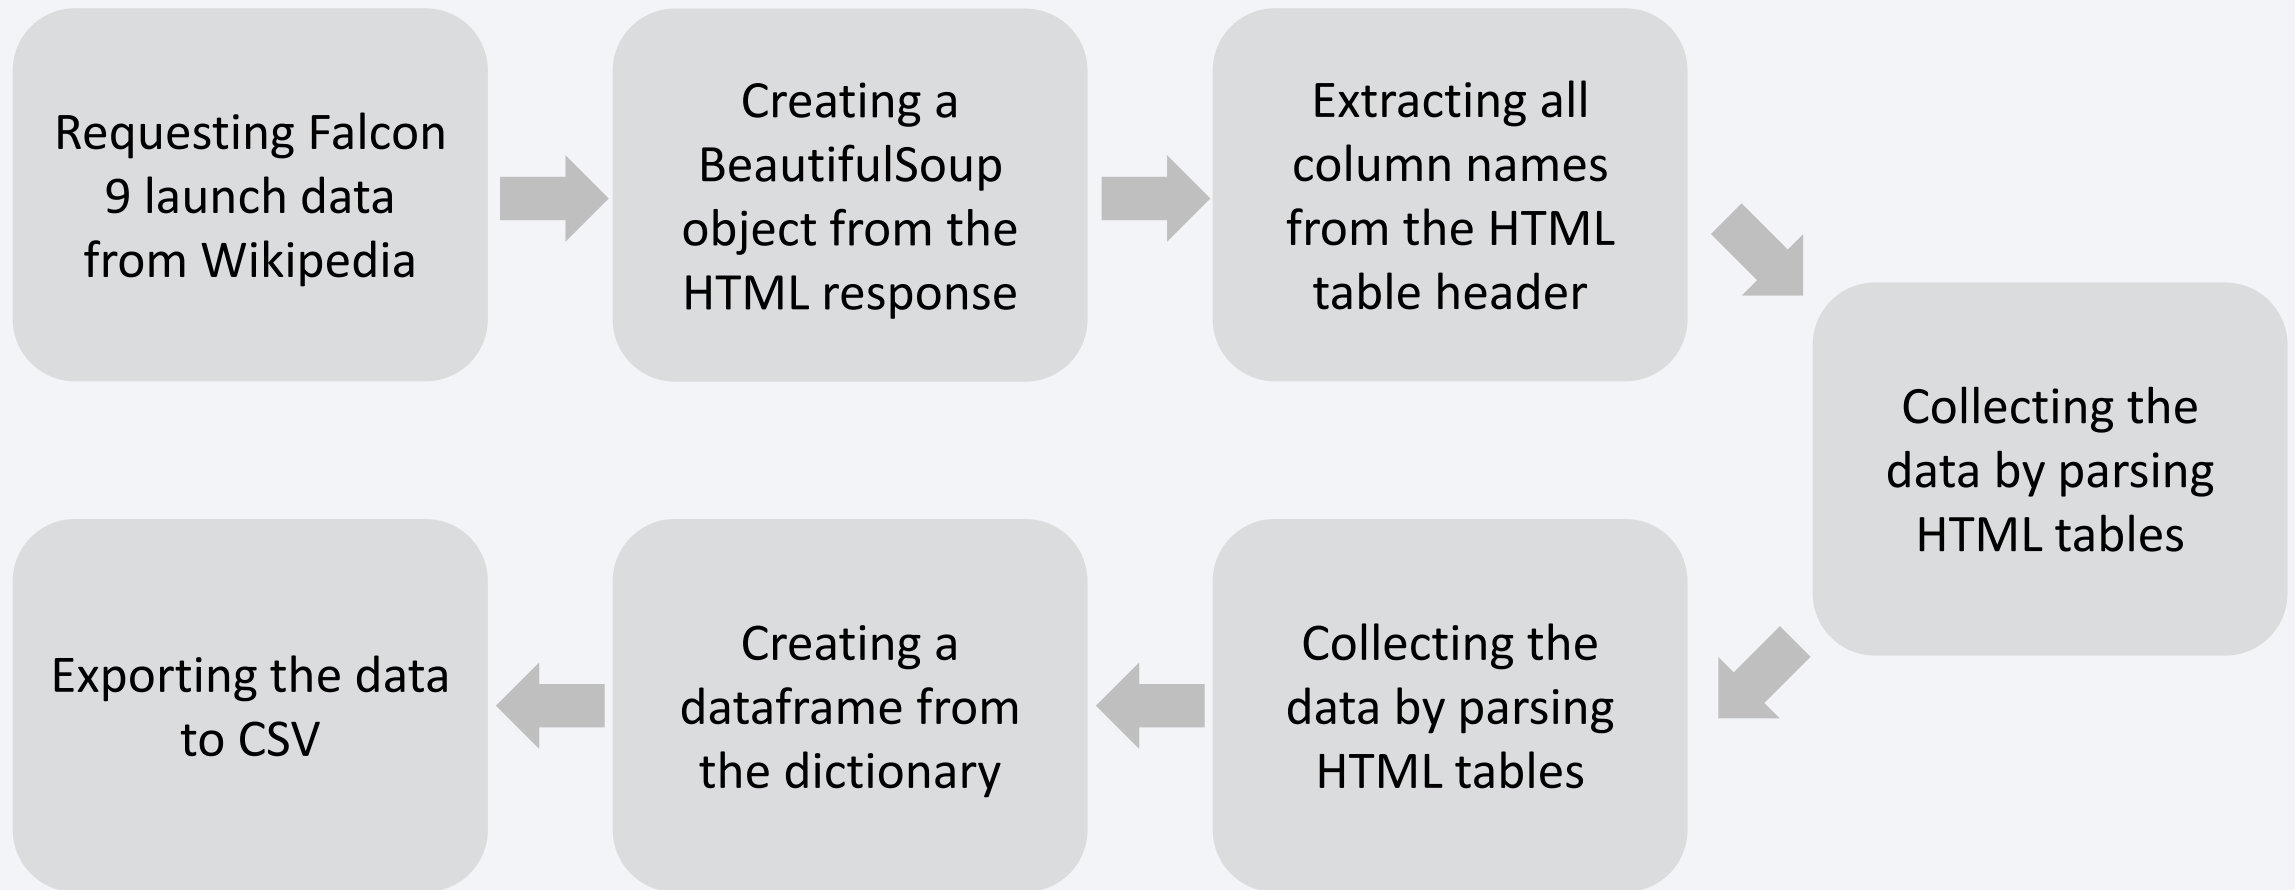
Requesting Falcon 9 launch data from Wikipedia

Creating a BeautifulSoup object from the HTML response

Extracting all column names from the HTML table header

Collecting the data by parsing HTML tables

Collecting the data by parsing HTML tables

Creating a dataframe from the dictionary

Exporting the data to CSV